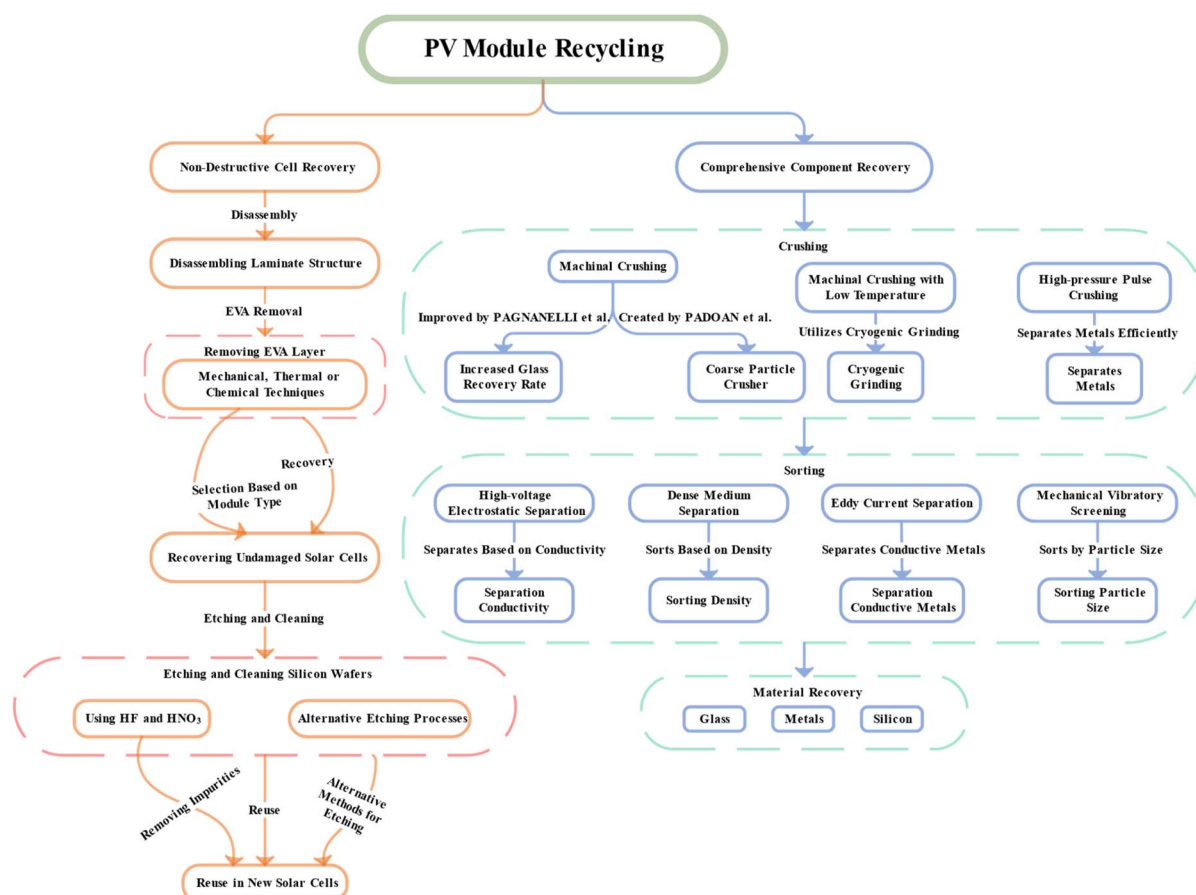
PV Module Recycling

Non-Destructive Cell Recovery

Disassembly

Disassembling Laminate Structure

EVA Removal

Removing EVA Layer

Mechanical, Thermal or Chemical Techniques

Selection Based on Module Type

Recovery

Recovering Undamaged Solar Cells

Etching and Cleaning

Etching and Cleaning Silicon Wafers

Using HF and $HNO_3$

Alternative Etching Processes

Removing Impurities

Reuse

Alternative Methods for Etching

Reuse in New Solar Cells

Comprehensive Component Recovery

Crushing

Machinal Crushing

Improved by PAGNANELLI et al.

Created by PADOAN et al.

Increased Glass Recovery Rate

Coarse Particle Crusher

Machinal Crushing with Low Temperature

Utilizes Cryogenic Grinding

Cryogenic Grinding

High-pressure Pulse Crushing

Separates Metals Efficiently

Separates Metals

Sorting

High-voltage Electrostatic Separation

Separates Based on Conductivity

Separation Conductivity

Dense Medium Separation

Sorts Based on Density

Sorting Density

Eddy Current Separation

Separates Conductive Metals

Separation Conductive Metals

Mechanical Vibratory Screening

Sorts by Particle Size

Sorting Particle Size

Material Recovery

Glass

Metals

Silicon